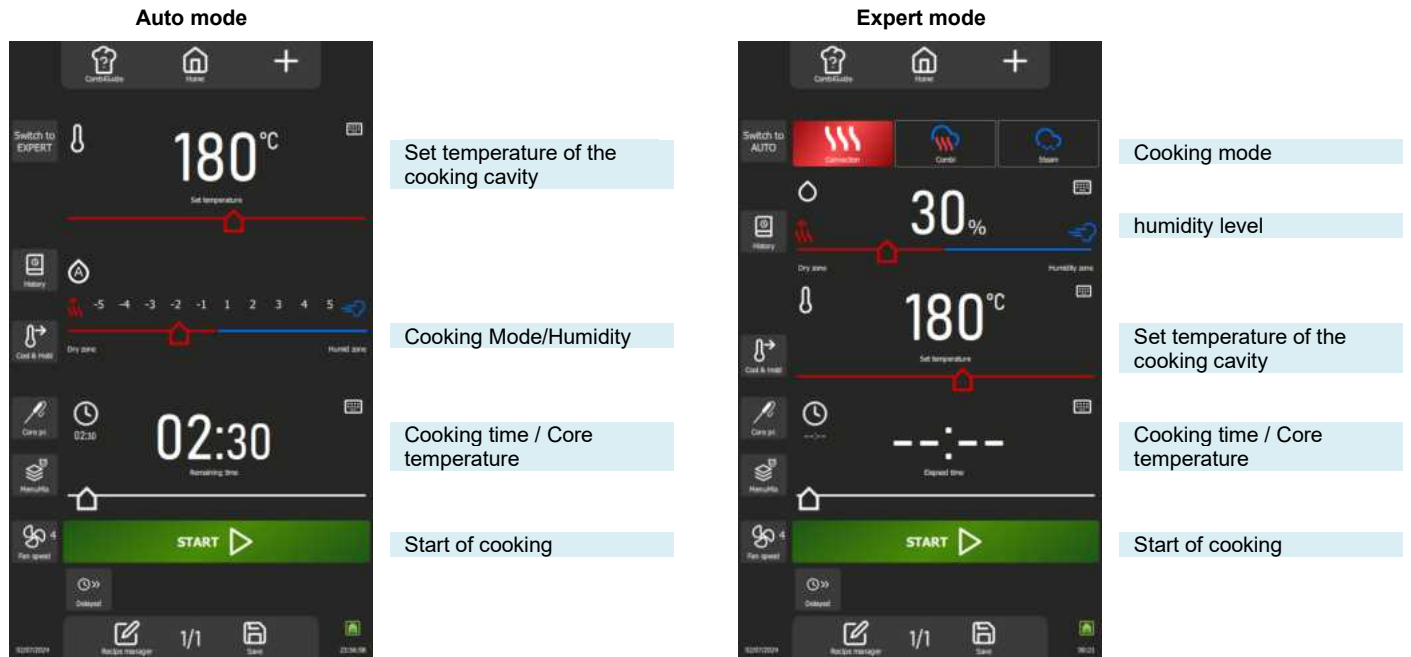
Auto mode

CombiGuide Home +

Switch to EXPERT

180°C

Set temperature

History

-5 -4 -3 -2 -1 1 2 3 4 5

Cool & Hold

Dry zone Humid zone

Core pr.

02:30

02:30

Remaining time

MenuMix

4

Fan speed

START

Delayed

02/07/2024 Recipe manager 1/1 Save 23:36:56

Set temperature of the cooking cavity

Cooking Mode/Humidity

Cooking time / Core temperature

Start of cooking

Expert mode

CombiGuide Home +

Switch to AUTO

Convection Combi Steam

30%

History

Dry zone Humidity zone

180°C

Set temperature

Cool & Hold

Core pr.

--:--

--:--

Elapsed time

MenuMix

4

Fan speed

START

Delayed

02/07/2024 Recipe manager 1/1 Save 00:23

Cooking mode

humidity level

Set temperature of the cooking cavity

Cooking time / Core temperature

Start of cooking